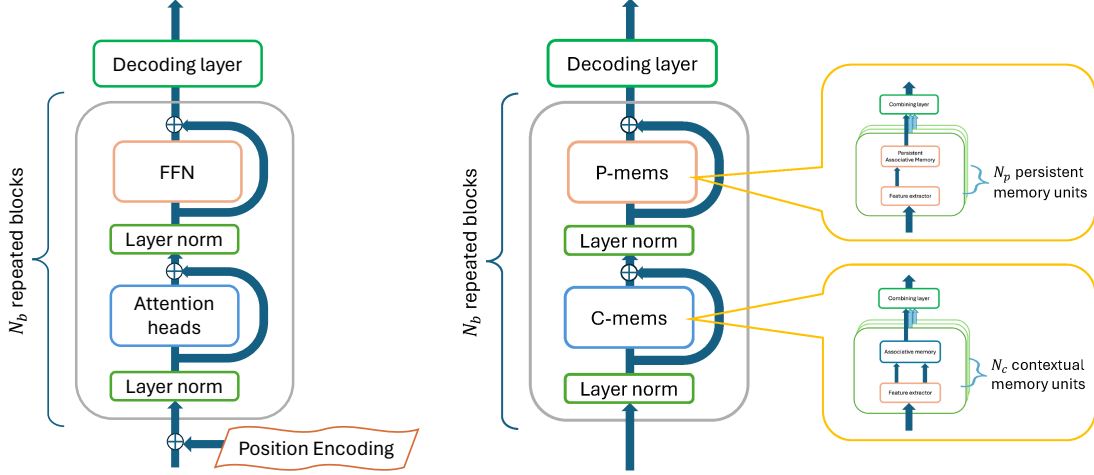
Decoding layer

$N_b$ repeated blocks

FFN

Layer norm

Attention heads

Layer norm

Position Encoding

Decoding layer

$N_b$ repeated blocks

P-mems

Layer norm

C-mems

Layer norm

Combining layer

Persistent Associative Memory

Feature extractor

$N_p$ persistent memory units

Combining layer

Associative memory

Feature extractor

$N_c$ contextual memory units